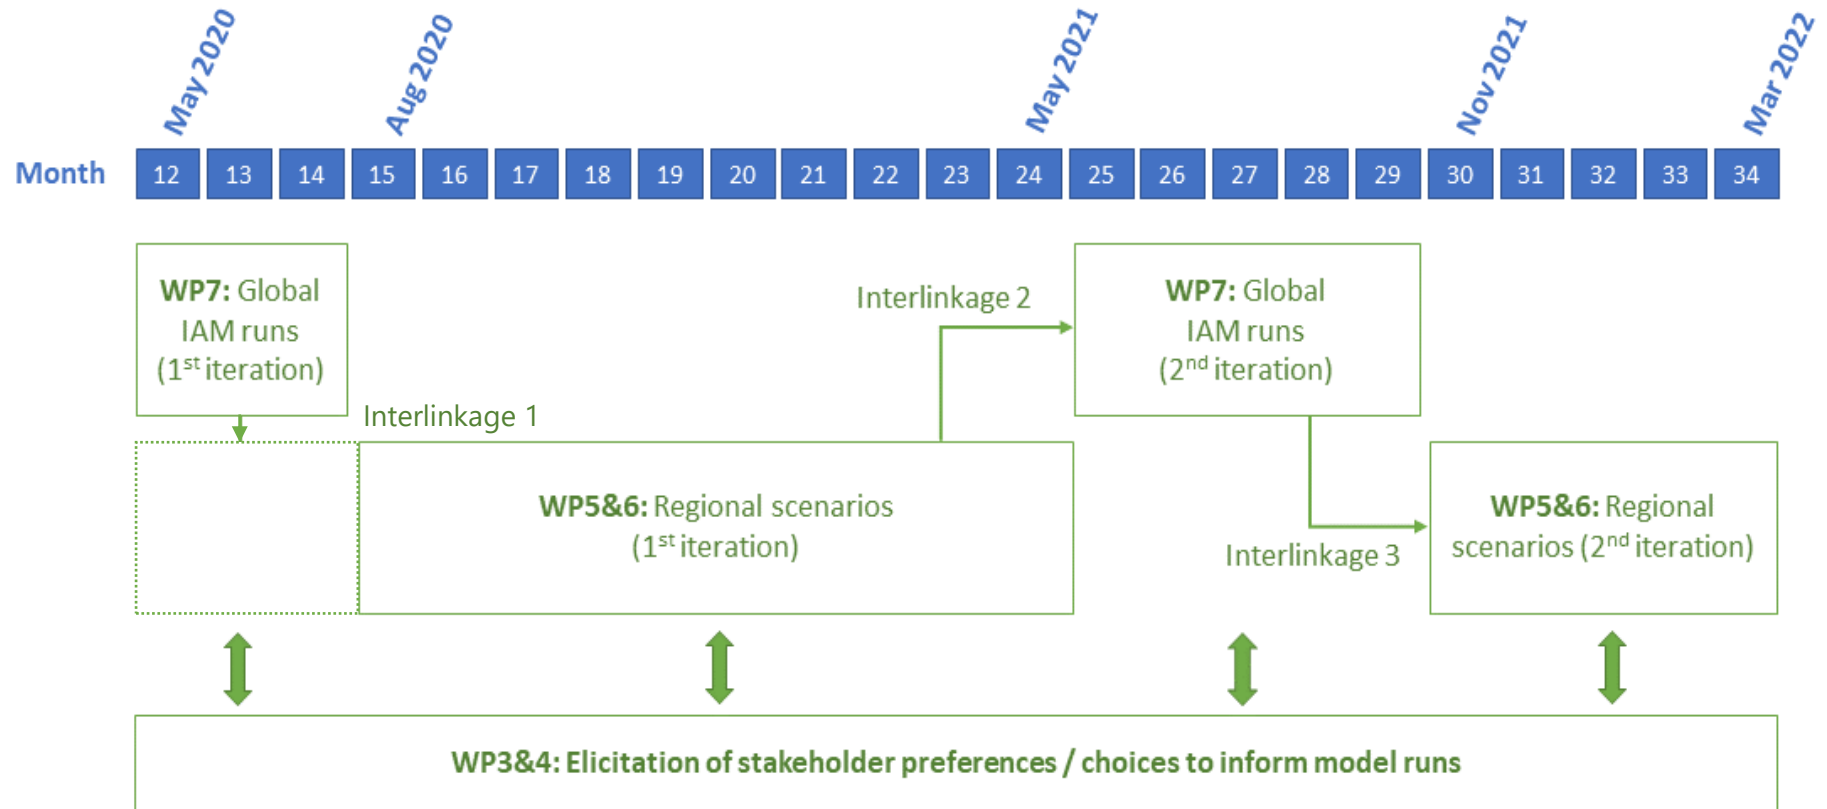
May 2020 Aug 2020 May 2021 Nov 2021 Mar 2022

Month

| 12 | 13 | 14 | 15 | 16 | 17 | 18 | 19 | 20 | 21 | 22 | 23 | 24 | 25 | 26 | 27 | 28 | 29 | 30 | 31 | 32 | 33 | 34 |
|---|---|---|---|---|---|---|---|---|---|---|---|---|---|---|---|---|---|---|---|---|---|---|

**WP7:** Global IAM runs ($1^{st}$ iteration)

Interlinkage 1

Interlinkage 2

**WP7:** Global IAM runs ($2^{nd}$ iteration)

**WP5&6:** Regional scenarios ($1^{st}$ iteration)

Interlinkage 3

**WP5&6:** Regional scenarios ($2^{nd}$ iteration)

**WP3&4: Elicitation of stakeholder preferences / choices to inform model runs**